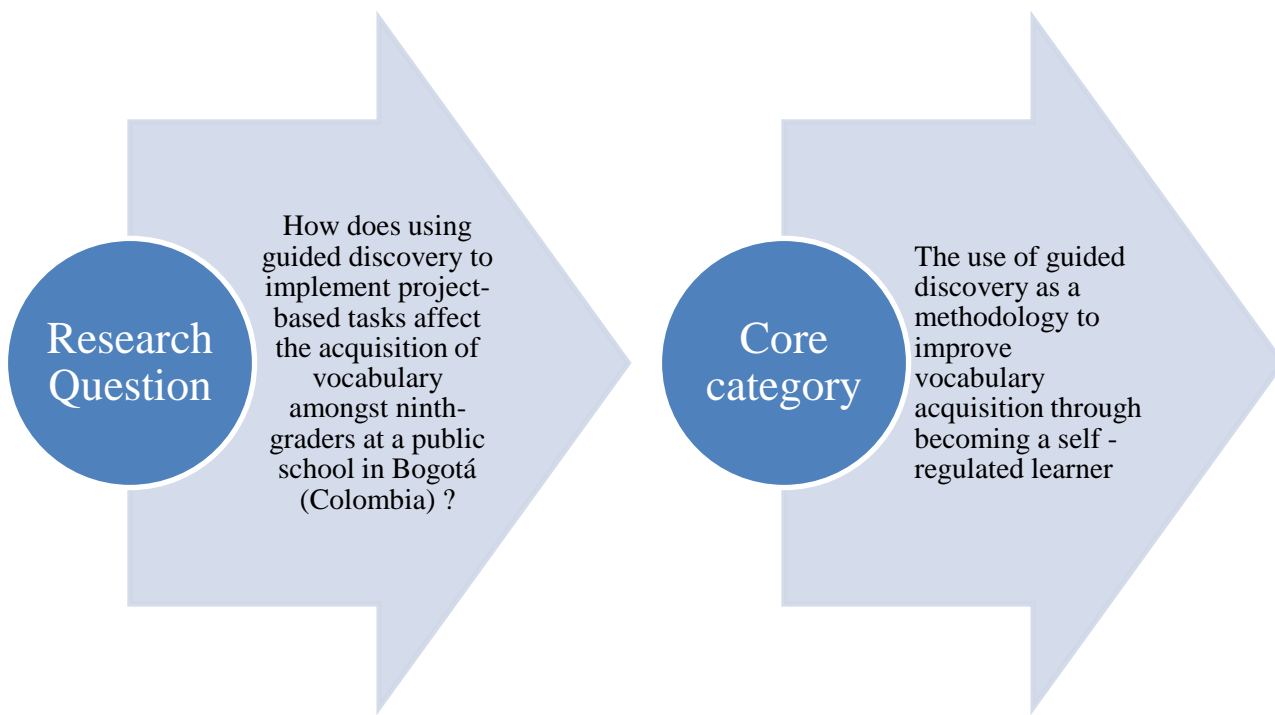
Research Question

How does using guided discovery to implement project-based tasks affect the acquisition of vocabulary amongst ninth-graders at a public school in Bogotá (Colombia) ?

Core category

The use of guided discovery as a methodology to improve vocabulary acquisition through becoming a self -regulated learner